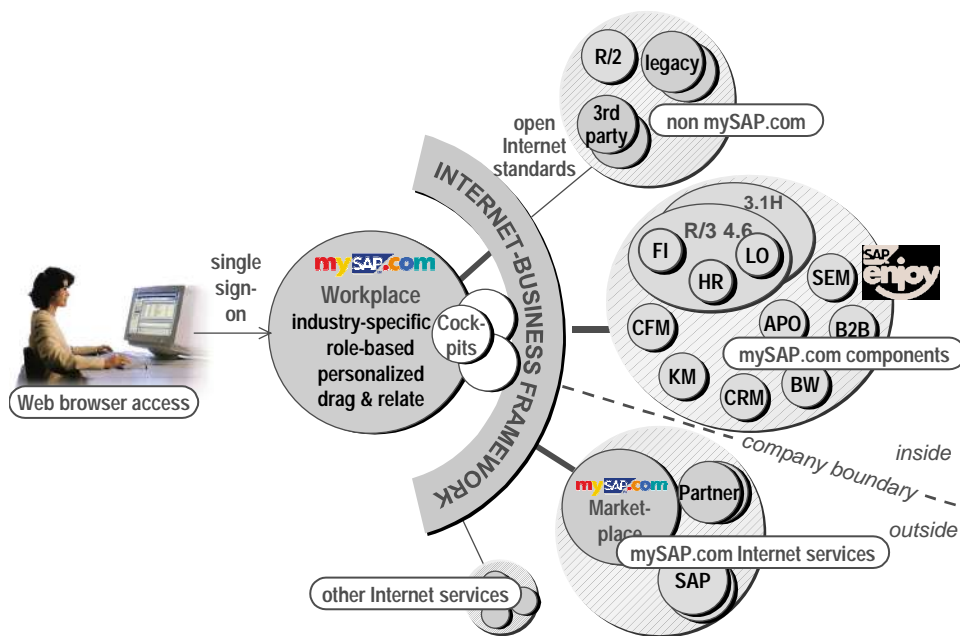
R/2
legacy
3rd party
non mySAP.com
open Internet standards
INTERNET-BUSINESS FRAMEWORK
3.1H
R/3 4.6
FI
LO
HR
SEM
SAP enjoy
single sign-on
mySAP.com
Workplace
industry-specific
role-based
personalized
drag & relate
Cock-pits
CFM
APO
B2B
mySAP.com components
KM
CRM
BW
Web browser access
company boundary
inside
outside
mySAP.com
Market-place
Partner
mySAP.com Internet services
SAP
other Internet services